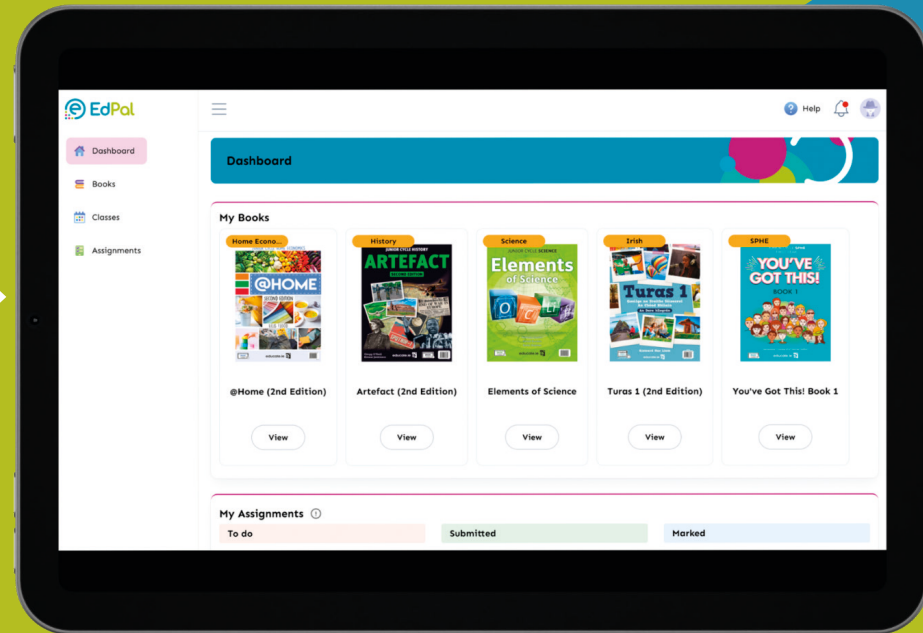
EdPal

Dashboard

Books

Classes

Assignments

Help

Dashboard

My Books

Home Econo...

@HOME

SECOND EDITION

@Home (2nd Edition)

View

History

JUNIOR CYCLE HISTORY

ARTEFACT

SECOND EDITION

Artefact (2nd Edition)

View

Science

JUNIOR CYCLE SCIENCE

Elements of Science

Elements of Science

View

Irish

Turas 1

Turas 1 (2nd Edition)

View

SPHE

YOU'VE GOT THIS!

BOOK 1

You've Got This! Book 1

View

My Assignments

To do

Submitted

Marked